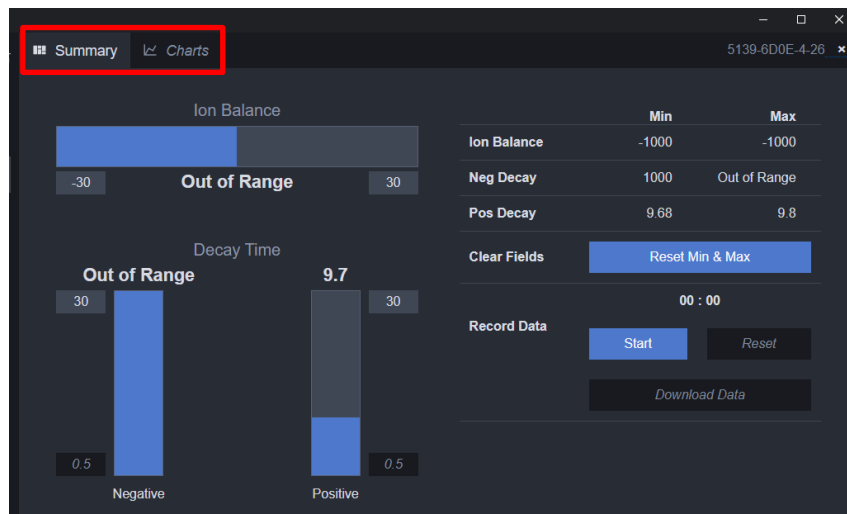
Summary Charts

5139-6D0E-4-26

Ion Balance

-30 Out of Range 30

Decay Time

Out of Range

9.7

30

30

0.5

0.5

Negative

Positive

| | Min | Max |
|---|---|---|
| Ion Balance | -1000 | -1000 |
| Neg Decay | 1000 | Out of Range |
| Pos Decay | 9.68 | 9.8 |

Clear Fields

Reset Min & Max

00 : 00

Record Data

Start

Reset

Download Data